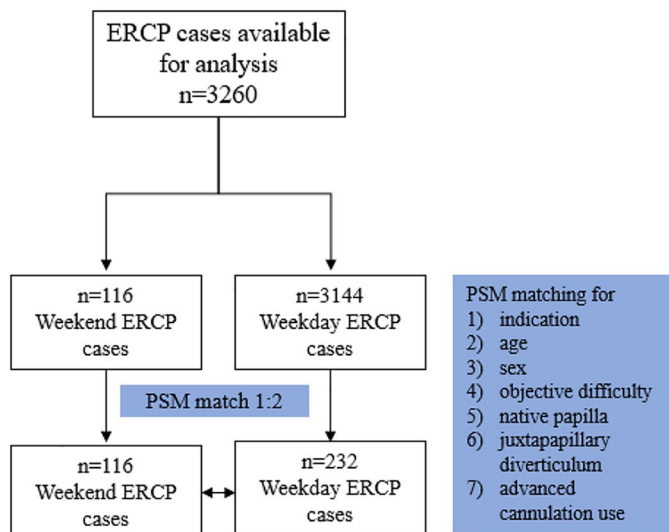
ERCP cases available for analysis
n=3260

n=116
Weekend ERCP cases

n=3144
Weekday ERCP cases

PSM matching for
1) indication
2) age
3) sex
4) objective difficulty
5) native papilla
6) juxtapapillary diverticulum
7) advanced cannulation use

PSM match 1:2

n=116
Weekend ERCP cases

n=232
Weekday ERCP cases